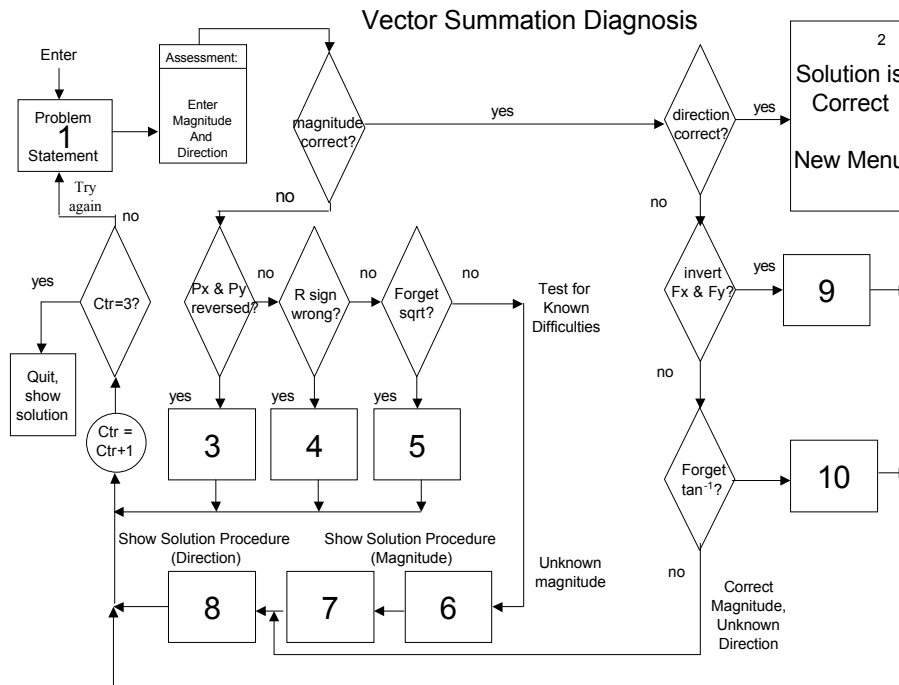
Vector Summation Diagnosis

Enter

Problem
1
Statement

Assessment:
Enter
Magnitude
And
Direction

magnitude correct?

yes

direction correct?

yes

2
Solution is
Correct

New Menu

no

no

Try again

no

yes

Ctr=3?

Quit, show solution

Ctr = Ctr+1

Px & Py reversed?

no

R sign wrong?

no

Forget sqrt?

no

Test for Known Difficulties

yes

yes

yes

3

4

5

invert Fx & Fy?

yes

9

no

Forget $tan^{-1}$?

10

no

Show Solution Procedure (Direction)

Show Solution Procedure (Magnitude)

Unknown magnitude

8

7

6

Correct Magnitude, Unknown Direction